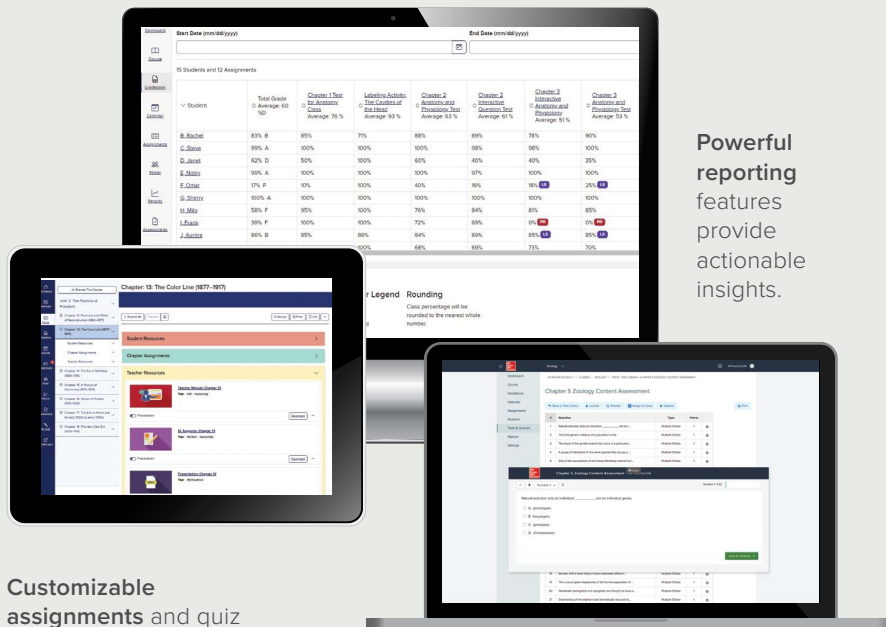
Dashboard

Course

Gradebook

Calendar

Assignments

Roster

Reports

Assessments

Start Date (mm/dd/yyyy)

End Date (mm/dd/yyyy)

15 Students and 12 Assignments

| Student | Total Grade Average: 60 %D | Chapter 1 Test for Anatomy Class Average: 76 % | Labeling Activity: The Cavities of the Head Average: 93 % | Chapter 2 Anatomy and Physiology Test Average: 63 % | Chapter 2 Interactive Question Test Average: 61 % | Chapter 3 Interactive Anatomy and Physiology Average: 51 % | Chapter 3 Anatomy and Physiology Test Average: 53 % |
|---|---|---|---|---|---|---|---|
| B. Rachel | 83% B | 85% | 71% | 88% | 89% | 78% | 90% |
| C. Steve | 99% A | 100% | 100% | 100% | 98% | 98% | 100% |
| D. Janet | 62% D | 50% | 100% | 60% | 40% | 40% | 35% |
| E. Nicky | 99% A | 100% | 100% | 100% | 97% | 100% | 100% |
| F. Omar | 17% F | 10% | 100% | 40% | 16% | 18% LS | 25% LS |
| G. Sherry | 100% A | 100% | 100% | 100% | 100% | 100% | 100% |
| H. Milo | 58% F | 95% | 100% | 76% | 84% | 8% | 85% |
| I. Frank | 39% F | 100% | 100% | 72% | 69% | 0% MS | 0% MS |
| J. Aurora | 86% B | 85% | 86% | 84% | 89% | 85% LS | 85% LS |
| | | | 100% | 68% | 69% | 73% | 70% |

r Legend

Rounding

Class percentage will be rounded to the nearest whole number.

Powerful reporting features provide actionable insights.

Chapter: 13: The Color Line (1877–1917)

Unit 3: The Practice of Freedom

Student Resources

Chapter Assignments

Teacher Resources

Teacher Manual: Chapter 13

SL Segments: Chapter 13

Presentation: Chapter 13

Presentation

Chapter 5 Zoology Content Assessment

Dashboard

Course

Gradebook

Calendar

Assignments

Students

Tests & Quizzes

Reports

Settings

Question

Type

Points

Multiple Choice

Natural selection acts on individual ________, not on individual genes.

A. phenotypes

B. blastogens

C. genotypes

D. chromosomes

Customizable assignments and quiz